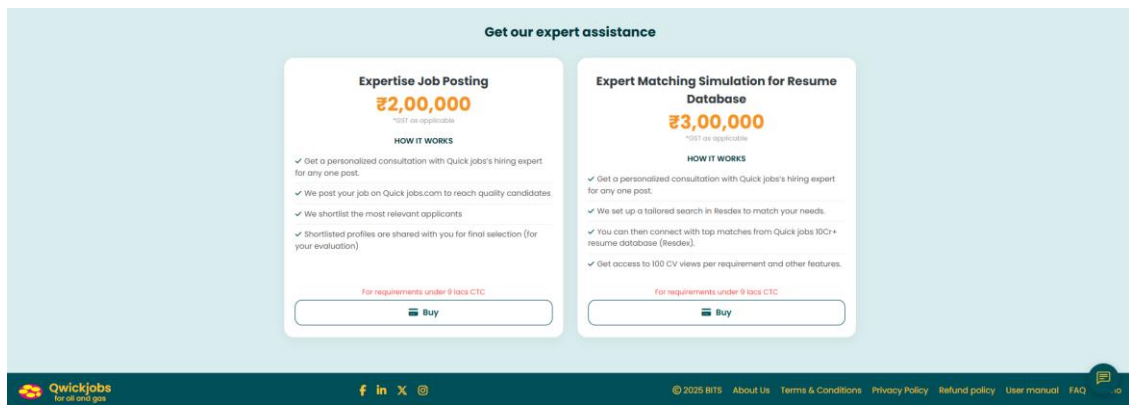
Get our expert assistance

Expertise Job Posting

₹2,00,000

*GST as applicable

HOW IT WORKS

✓ Get a personalized consultation with Quick jobs's hiring expert for any one post.

✓ We post your job on Quick jobs.com to reach quality candidates

✓ We shortlist the most relevant applicants

✓ Shortlisted profiles are shared with you for final selection (for your evaluation)

For requirements under 9 lacs CTC

Buy

Expert Matching Simulation for Resume Database

₹3,00,000

*GST as applicable

HOW IT WORKS

✓ Get a personalized consultation with Quick jobs's hiring expert for any one post.

✓ We set up a tailored search in Resdex to match your needs.

✓ You can then connect with top matches from Quick jobs 10Cr+ resume database (Resdex).

✓ Get access to 100 CV views per requirement and other features.

For requirements under 9 lacs CTC

Buy

Qwickjobs
for oil and gas

© 2025 BITS About Us Terms & Conditions Privacy Policy Refund policy User manual FAQ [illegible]